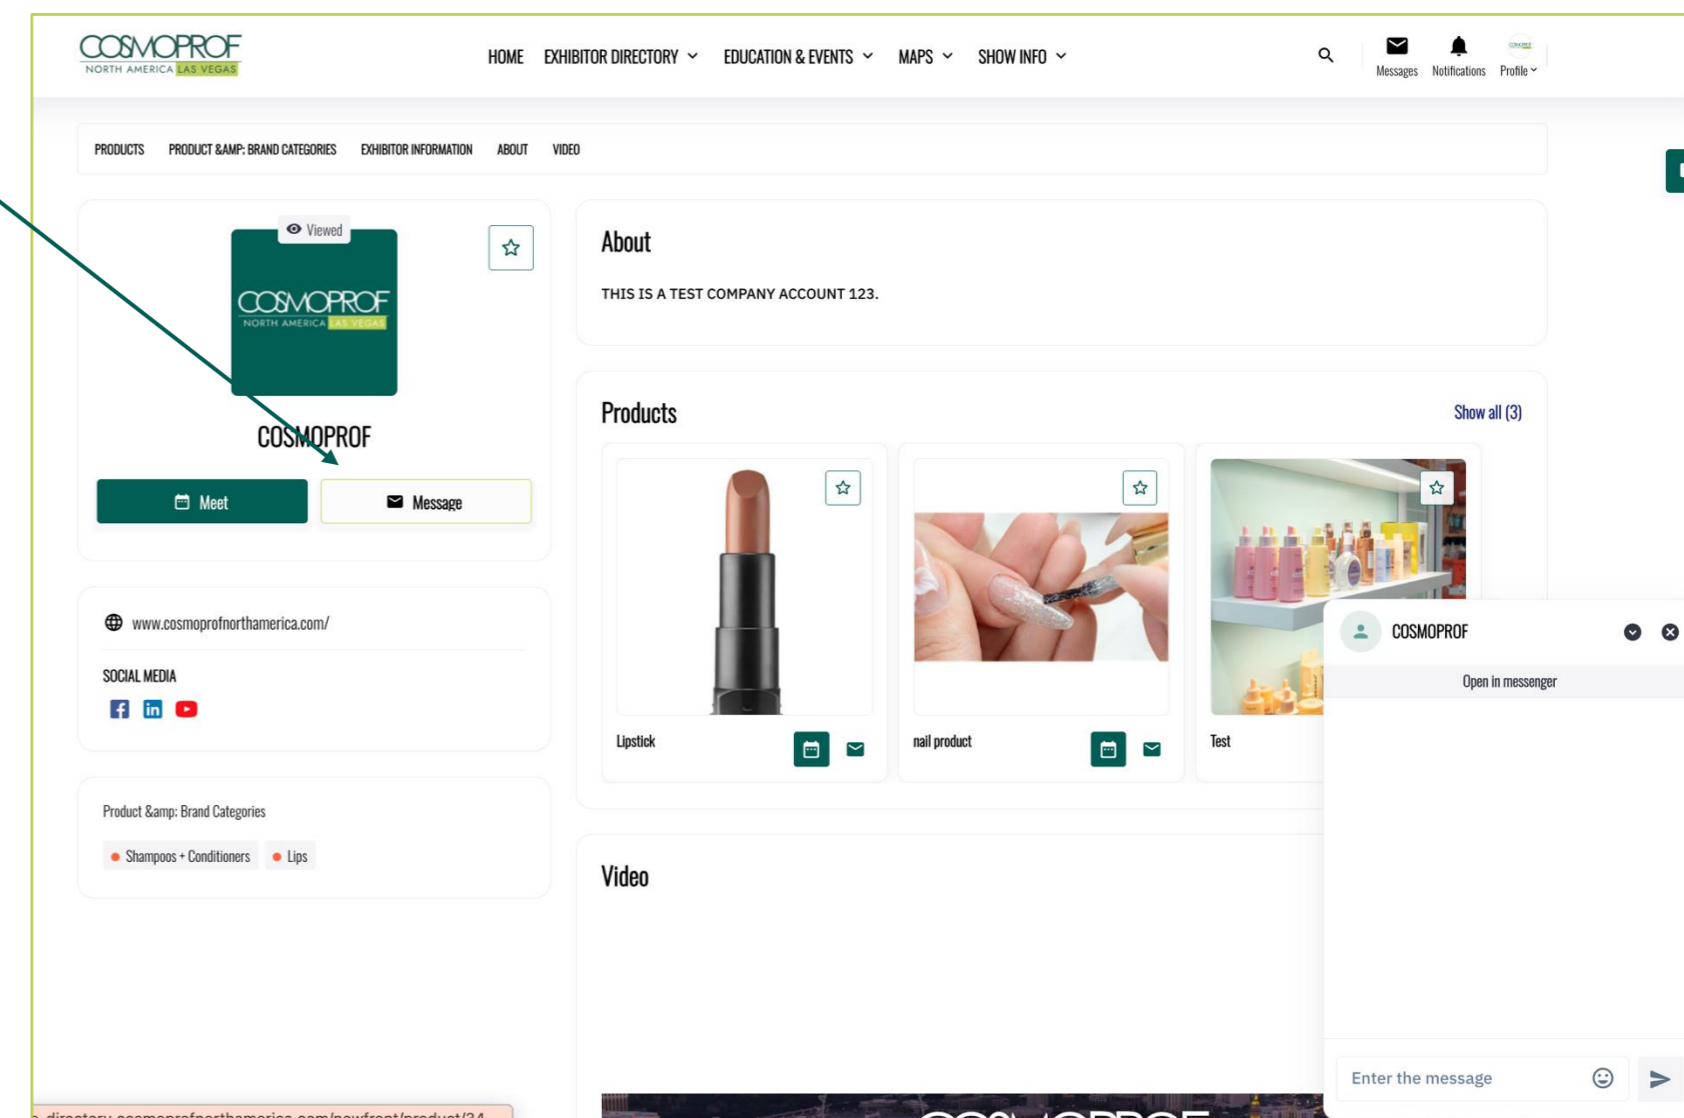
COSMOPROF NORTH AMERICA LAS VEGAS

HOME EXHIBITOR DIRECTORY EDUCATION & EVENTS MAPS SHOW INFO

Messages Notifications Profile

PRODUCTS PRODUCT &AMP; BRAND CATEGORIES EXHIBITOR INFORMATION ABOUT VIDEO

Viewed

COSMOPROF NORTH AMERICA LAS VEGAS

COSMOPROF

Meet Message

www.cosmoprofnorthamerica.com/

SOCIAL MEDIA

Product &amp; Brand Categories

Shampoos + Conditioners Lips

About

THIS IS A TEST COMPANY ACCOUNT 123.

Products

Show all (3)

Lipstick

nail product

Test

Video

COSMOPROF

Open in messenger

Enter the message

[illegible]directory.cosmoprofnorthamerica.com/newfront/product/34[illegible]